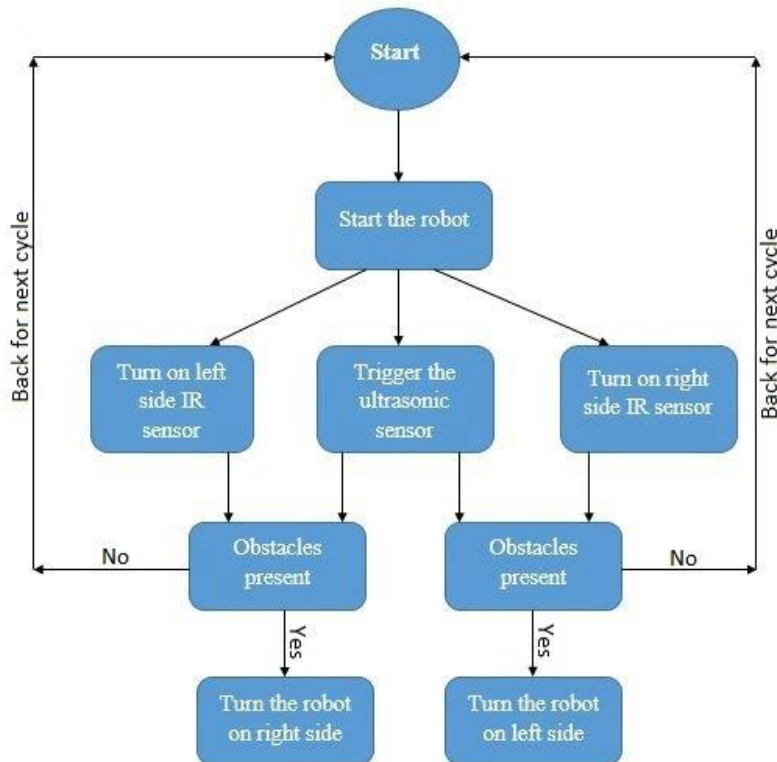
Start

Start the robot

Turn on left side IR sensor

Trigger the ultrasonic sensor

Turn on right side IR sensor

Back for next cycle

Back for next cycle

No

Obstacles present

Obstacles present

No

Yes

Yes

Turn the robot on right side

Turn the robot on left side